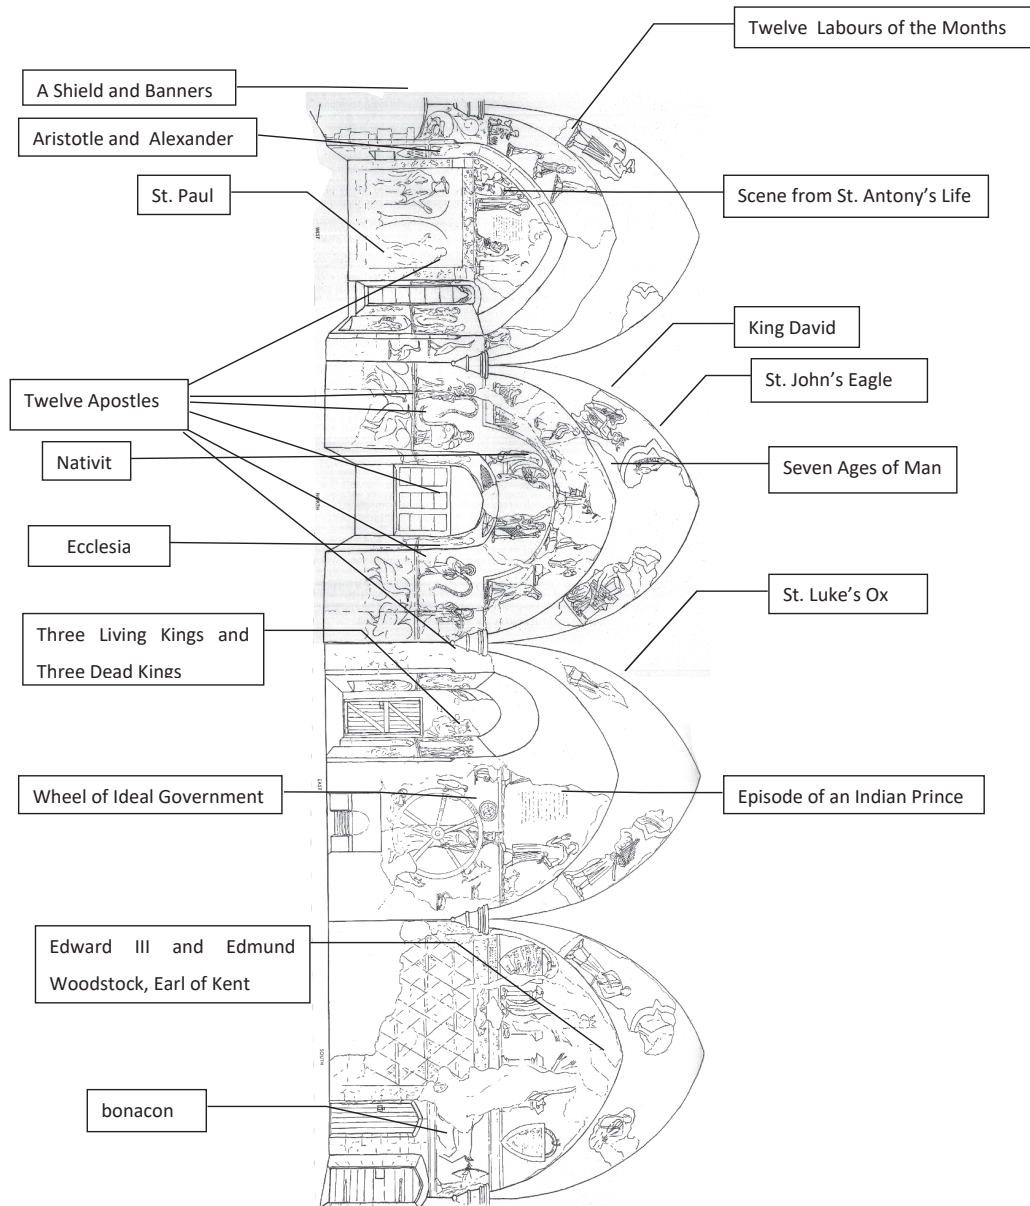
Twelve Labours of the Months

A Shield and Banners

Aristotle and Alexander

St. Paul

Scene from St. Antony's Life

WEST

King David

St. John's Eagle

Twelve Apostles

Nativit

Seven Ages of Man

NORTH

Ecclesia

St. Luke's Ox

Three Living Kings and Three Dead Kings

EAST

Wheel of Ideal Government

Episode of an Indian Prince

Edward III and Edmund Woodstock, Earl of Kent

SOUTH

bonacon